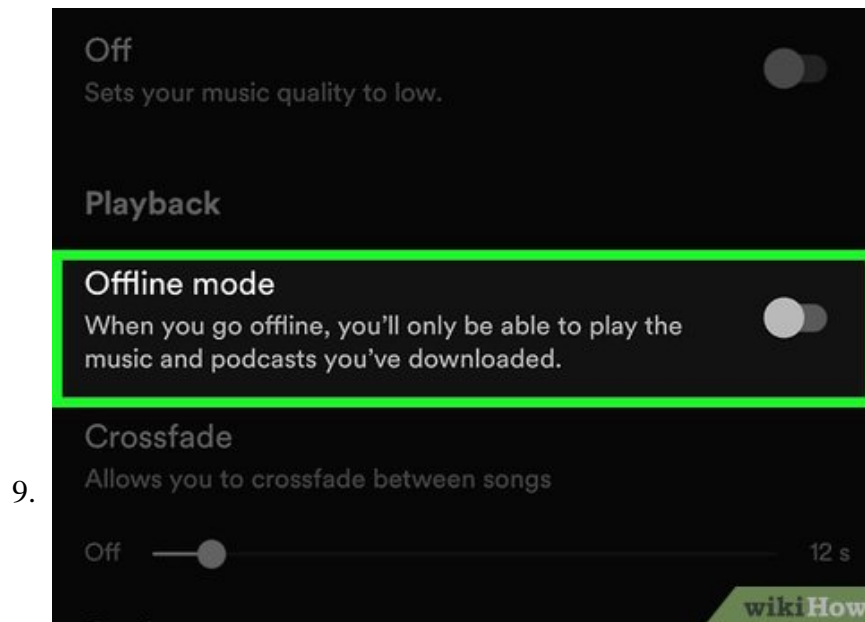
9.

Off
Sets your music quality to low.

Playback

Offline mode
When you go offline, you'll only be able to play the music and podcasts you've downloaded.

Crossfade
Allows you to crossfade between songs

Off

12 s

wikiHow